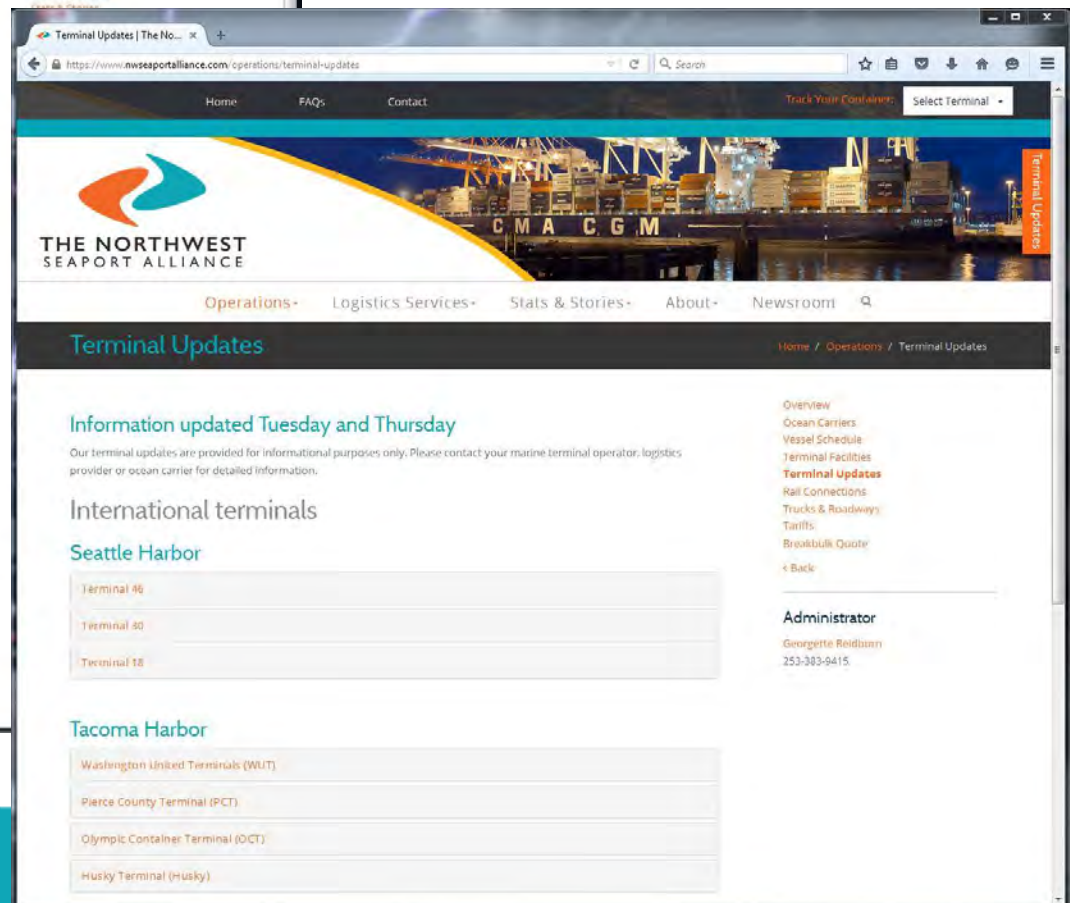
Terminal Updates | The No... ×

https://www.nwseaportalliance.com/operations/terminal-updates

Search

Home FAQs Contact

Track Your Container: Select Terminal

Terminal Updates

CMA CGM

THE NORTHWEST SEAPORT ALLIANCE

Operations Logistics Services Stats & Stories About Newsroom

Terminal Updates

Home / Operations / Terminal Updates

Information updated Tuesday and Thursday

Our terminal updates are provided for informational purposes only. Please contact your marine terminal operator, logistics provider or ocean carrier for detailed information.

International terminals

Seattle Harbor

Terminal 46

Terminal 30

Terminal 18

Tacoma Harbor

Washington United Terminals (WUT)

Pierce County Terminal (PCT)

Olympic Container Terminal (OCT)

Husky Terminal (Husky)

Overview
Ocean Carriers
Vessel Schedule
Terminal Facilities
Terminal Updates
Rail Connections
Trucks & Roadways
Tariffs
Breakbulk Quote
« Back

Administrator

Georgette Reidburn
253-383-9415